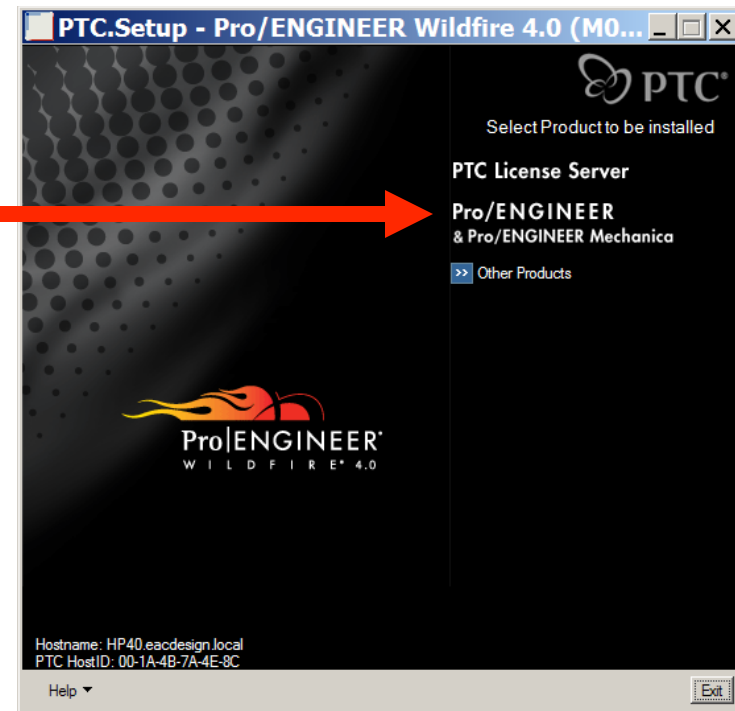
PTC.Setup - Pro/ENGINEER Wildfire 4.0 (M0...

PTC®

Select Product to be installed

PTC License Server

Pro/ENGINEER
& Pro/ENGINEER Mechanica

>> Other Products

Pro|ENGINEER®
WILDFIRE® 4.0

Hostname: HP40.eacdesign.local
PTC HostID: 00-1A-4B-7A-4E-8C

Help

Exit